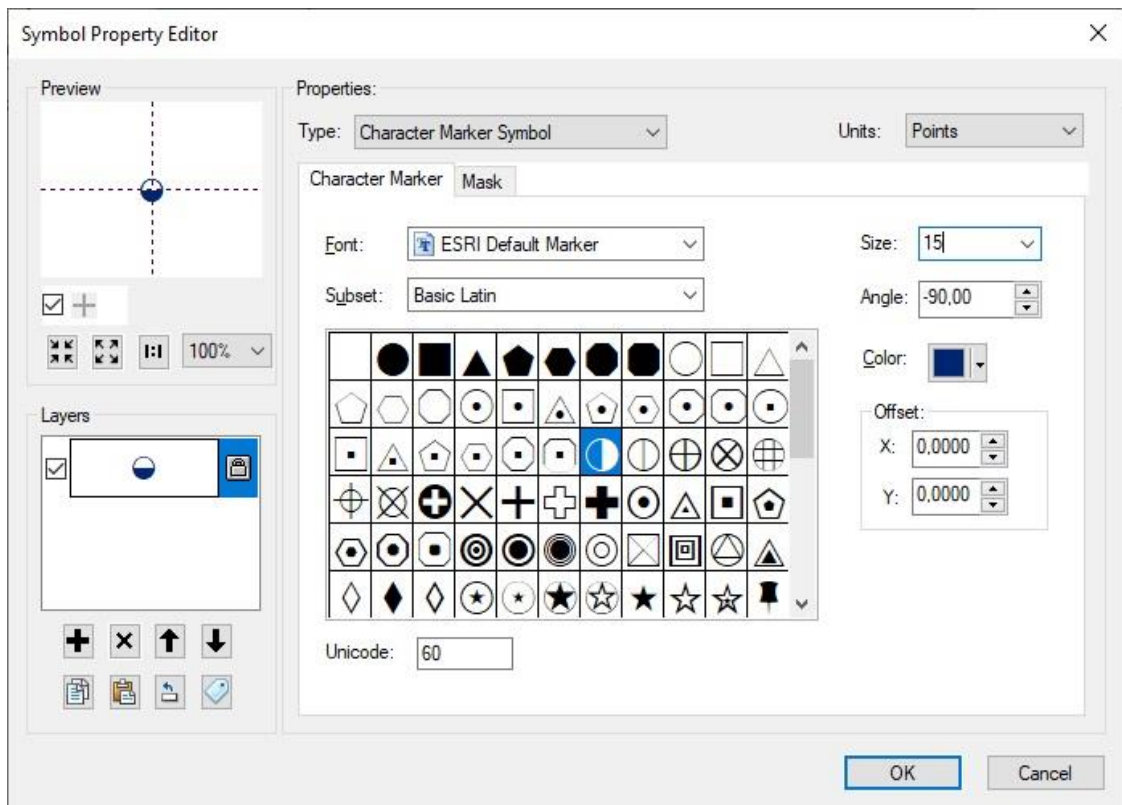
Symbol Property Editor

Preview

1:1 100%

Layers

Properties:

Type: Character Marker Symbol

Units: Points

Character Marker | Mask

Font: ESRI Default Marker

Subset: Basic Latin

Size: 15

Angle: -90,00

Color:

Offset:

X: 0,0000

Y: 0,0000

Unicode: 60

OK Cancel